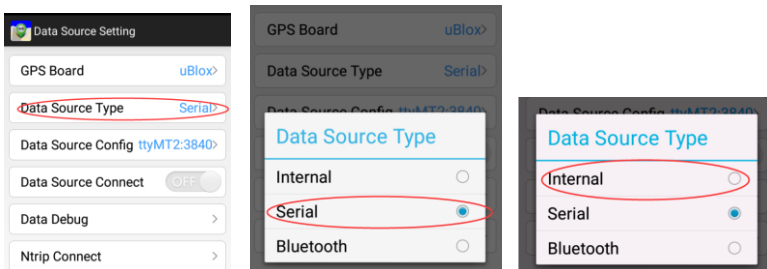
Data Source Setting

GPS Board uBlox>

Data Source Type Serial>

Data Source Config ttyMT2:3840>

Data Source Connect OFF

Data Debug >

Ntrip Connect >

GPS Board uBlox>

Data Source Type Serial>

Data Source Config ttyMT2:3840

Data Source Type

Internal

Serial

Bluetooth

Data Source Config ttyMT2:3840

Data Source Type

Internal

Serial

Bluetooth